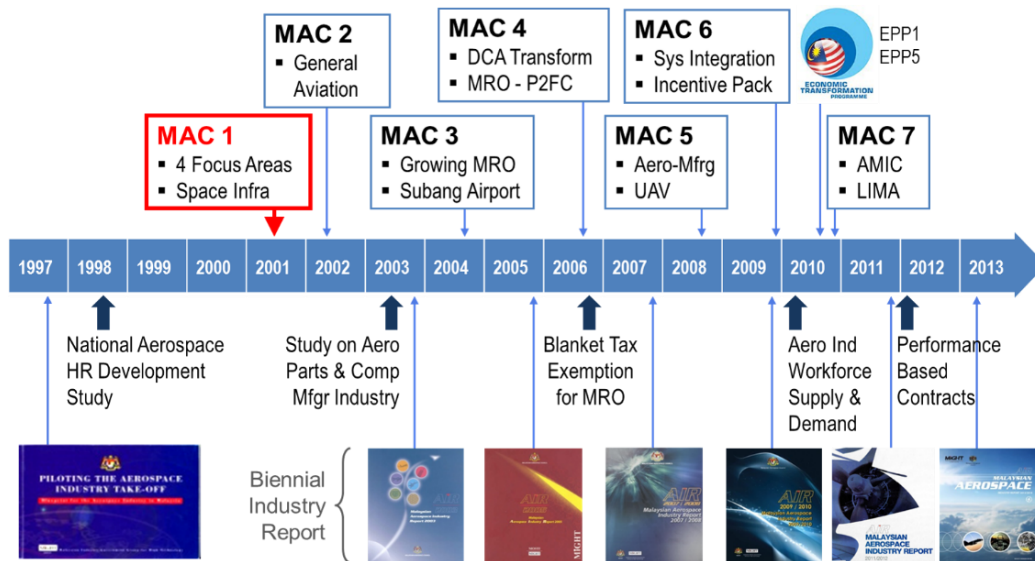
MAC 2
▪ General Aviation

MAC 4
▪ DCA Transform
▪ MRO - P2FC

MAC 6
▪ Sys Integration
▪ Incentive Pack

ECONOMIC TRANSFORMATION PROGRAMME

EPP1
EPP5

MAC 1
▪ 4 Focus Areas
▪ Space Infra

MAC 3
▪ Growing MRO
▪ Subang Airport

MAC 5
▪ Aero-Mfrg
▪ UAV

MAC 7
▪ AMIC
▪ LIMA

| 1997 | 1998 | 1999 | 2000 | 2001 | 2002 | 2003 | 2004 | 2005 | 2006 | 2007 | 2008 | 2009 | 2010 | 2011 | 2012 | 2013 |
|---|---|---|---|---|---|---|---|---|---|---|---|---|---|---|---|---|

National Aerospace HR Development Study

Study on Aero Parts & Comp Mfgr Industry

Blanket Tax Exemption for MRO

Aero Ind Workforce Supply & Demand

Performance Based Contracts

PILOTING THE AEROSPACE INDUSTRY TAKE-OFF

Biennial Industry Report

AIR

AIR 2005

AIR Malaysian Aerospace Industry Report 2007 / 2008

AIR 2009 / 2010

AIR MALAYSIAN AEROSPACE INDUSTRY REPORT

MIGHT

MALAYSIAN AEROSPACE